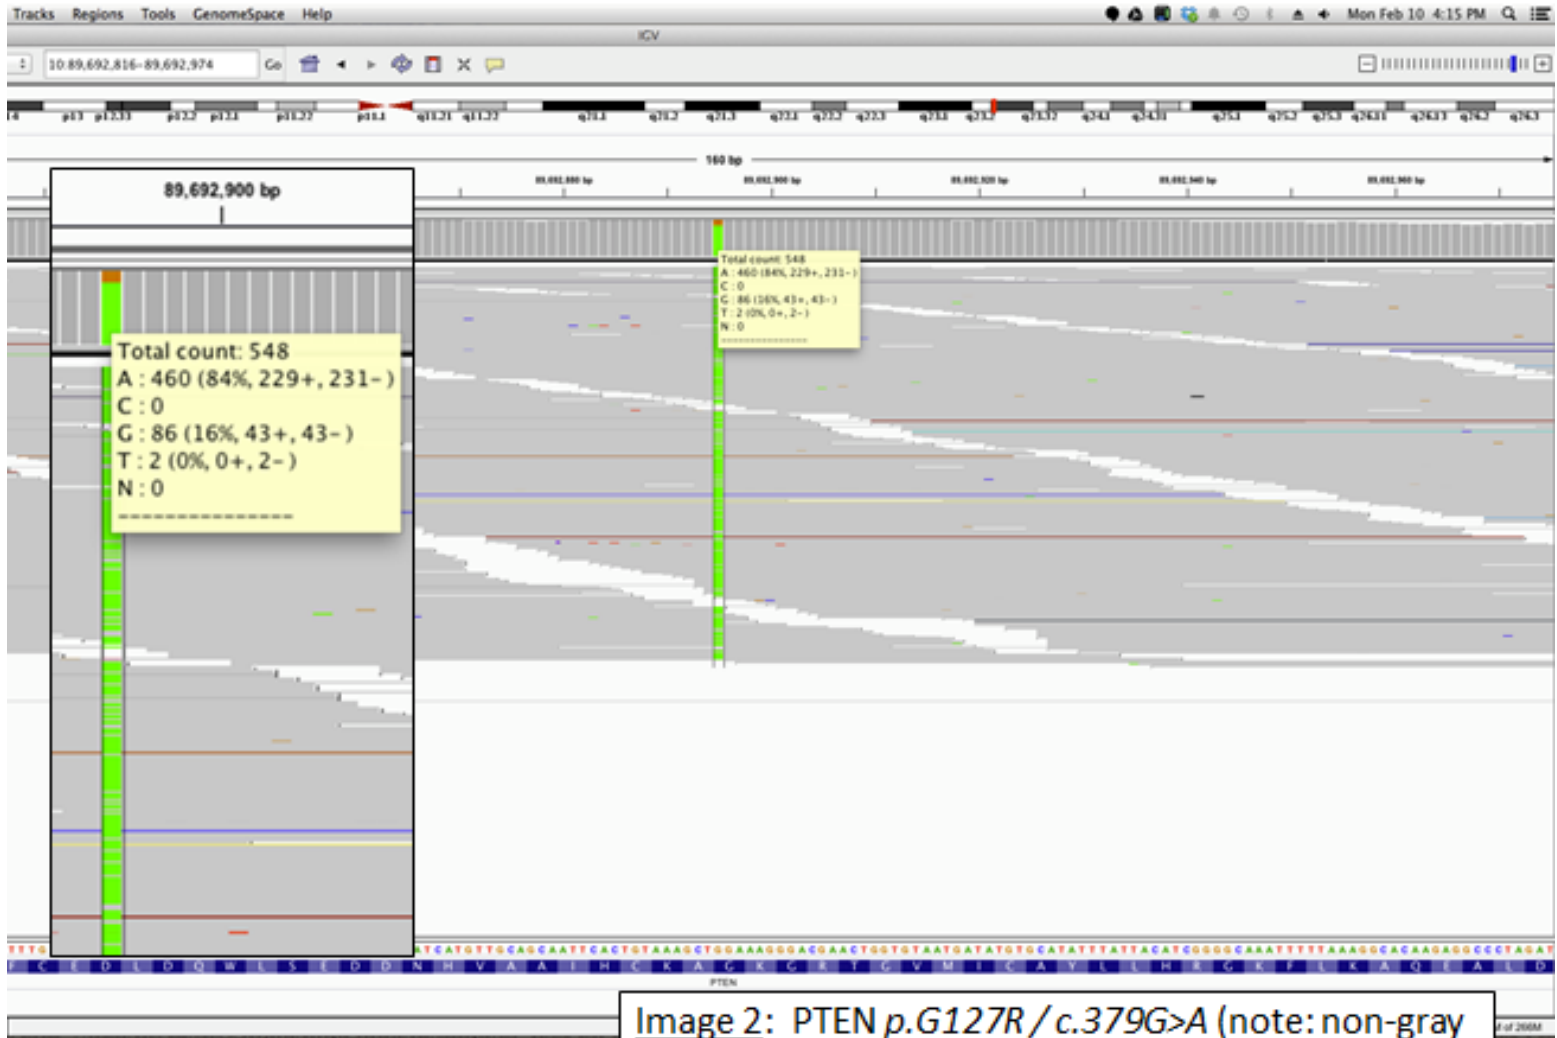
Tracks Regions Tools GenomeSpace Help

Mon Feb 10 4:15 PM

IGV

10:89,692,816-89,692,974 Go

160 bp

89,692,900 bp

Total count: 548
A : 460 (84%, 229+, 231-)
C : 0
G : 86 (16%, 43+, 43-)
T : 2 (0%, 0+, 2-)
N : 0
---------------

Total count: 548
A : 460 (84%, 229+, 231-)
C : 0
G : 86 (16%, 43+, 43-)
T : 2 (0%, 0+, 2-)
N : 0
---------------

PTEN

Image 2: PTEN p.G127R / c.379G>A (note: non-gray